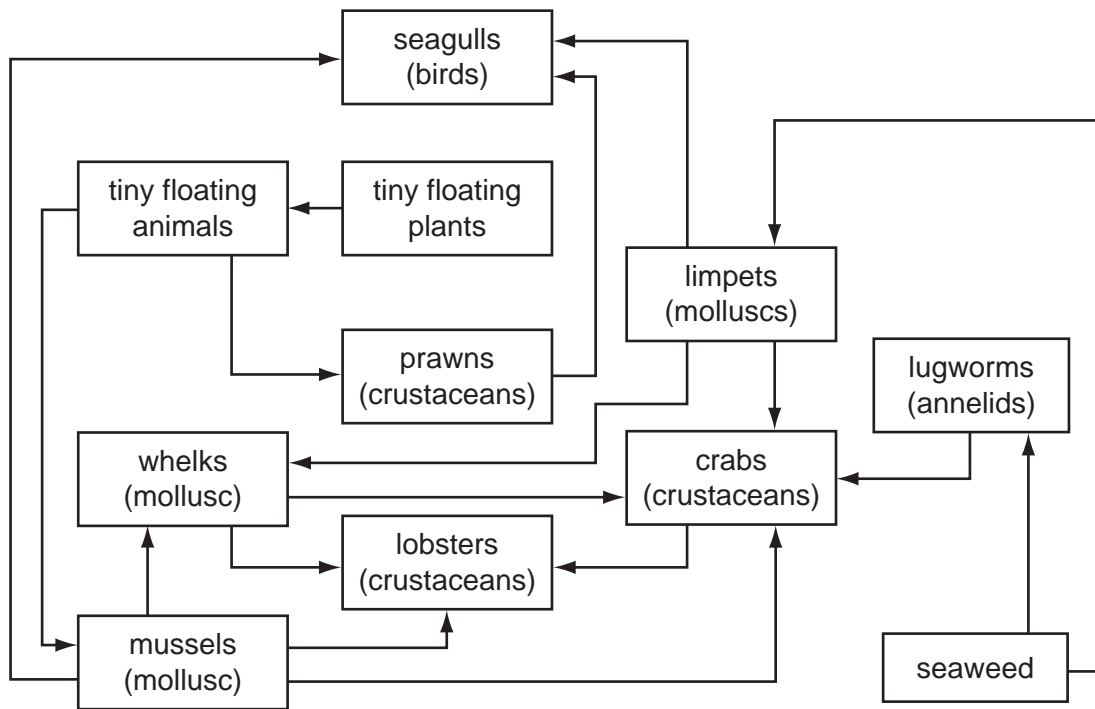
seagulls
(birds)

tiny floating
animals

tiny floating
plants

limpets
(molluscs)

prawns
(crustaceans)

lugworms
(annelids)

whelks
(mollusc)

crabs
(crustaceans)

lobsters
(crustaceans)

mussels
(mollusc)

seaweed